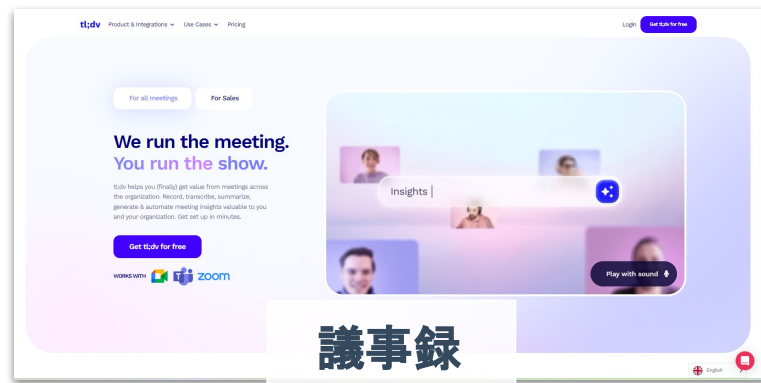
tl;dv Product & Integrations Use Cases Pricing

Login Get tl;dv for free

For all meetings For Sales

We run the meeting.
You run the show.

tl;dv helps you (finally) get value from meetings across the organization. Record, transcribe, summarize, generate & automate meeting insights valuable to you and your organization. Get set up in minutes.

Get tl;dv for free

WORKS WITH zoom

Insights |

Play with sound

議事録

English